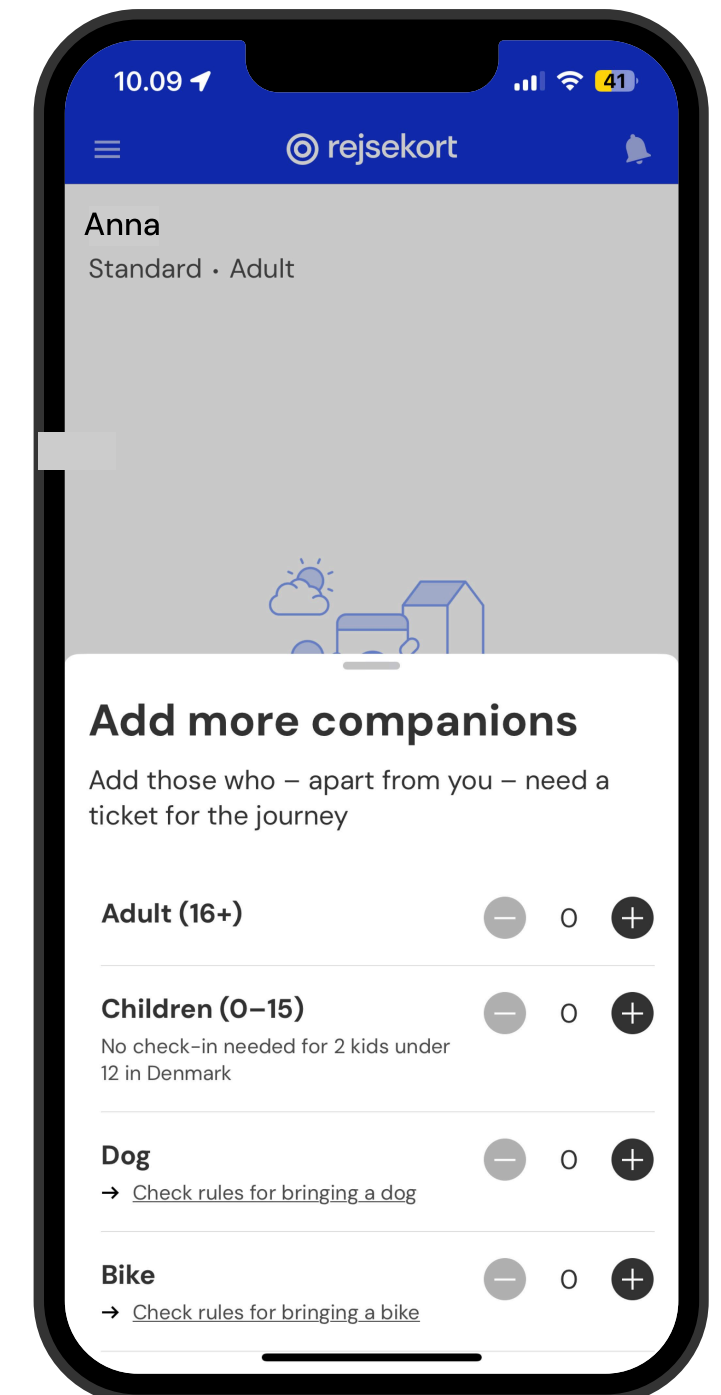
10.09

41

rejsekort

Anna

Standard • Adult

Add more companions

Add those who – apart from you – need a ticket for the journey

Adult (16+)

0

Children (0–15)

No check-in needed for 2 kids under 12 in Denmark

0

Dog

→ Check rules for bringing a dog

0

Bike

→ Check rules for bringing a bike

0